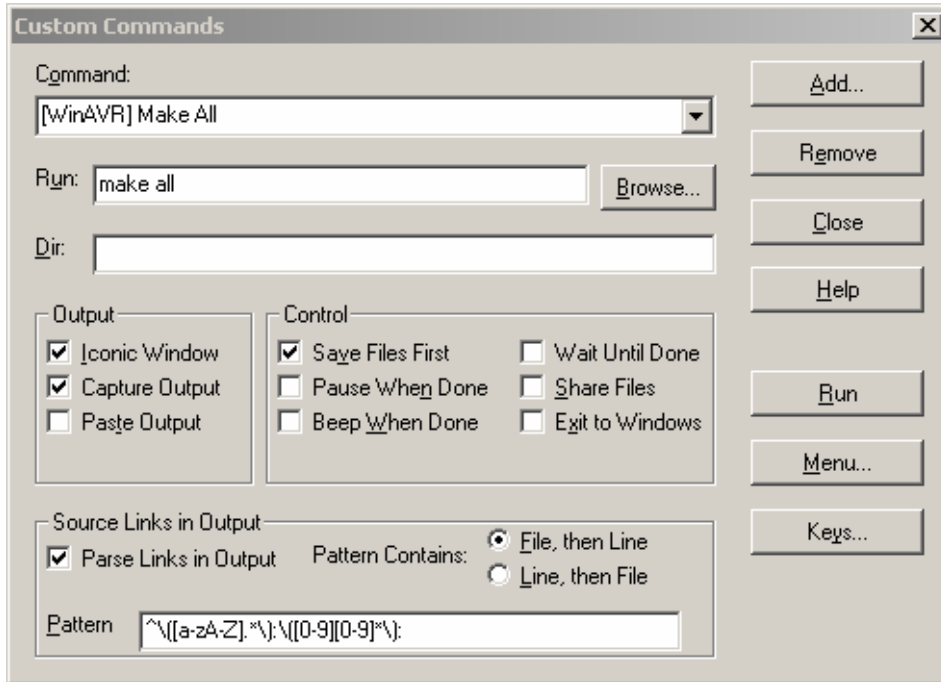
Custom Commands

Command:
[WinAVR] Make All

Run: make all
Browse...

Dir:

Output
Iconic Window
Capture Output
Paste Output

Control
Save Files First
Pause When Done
Beep When Done
Wait Until Done
Share Files
Exit to Windows

Source Links in Output
Parse Links in Output
Pattern Contains:
File, then Line
Line, then File

Pattern ^\([a-zA-Z].*\):\([0-9][0-9]*\):

Add...
Remove
Close
Help
Run
Menu...
Keys...